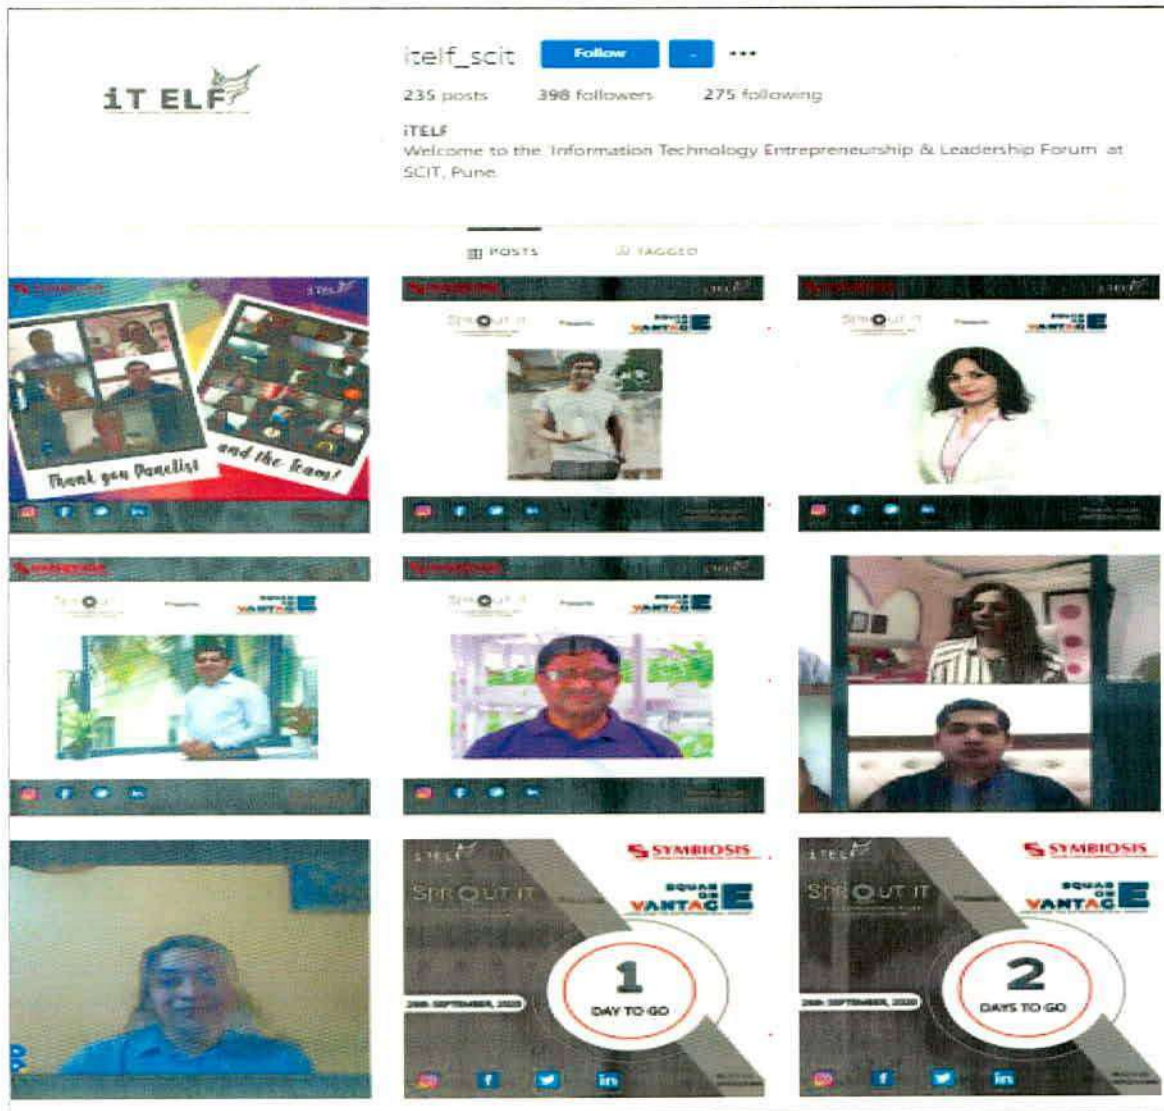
iT ELF

itelf_scit Follow ...

235 posts 398 followers 275 following

iTELF
Welcome to the Information Technology Entrepreneurship & Leadership Forum at SCIT, Pune

POSTS TAGGED

Thank you Panelist and the Team!

SPROUT IT Presents SQUAD OF VANTAGE

SPROUT IT Presents SQUAD OF VANTAGE

SPROUT IT Presents SQUAD OF VANTAGE

SPROUT IT Presents SQUAD OF VANTAGE

iTELF SYMBIOSIS SPROUT IT SQUAD OF VANTAGE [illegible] SEPTEMBER, 2020 1 DAY TO GO

iTELF SYMBIOSIS SPROUT IT SQUAD OF VANTAGE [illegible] SEPTEMBER, 2020 2 DAYS TO GO